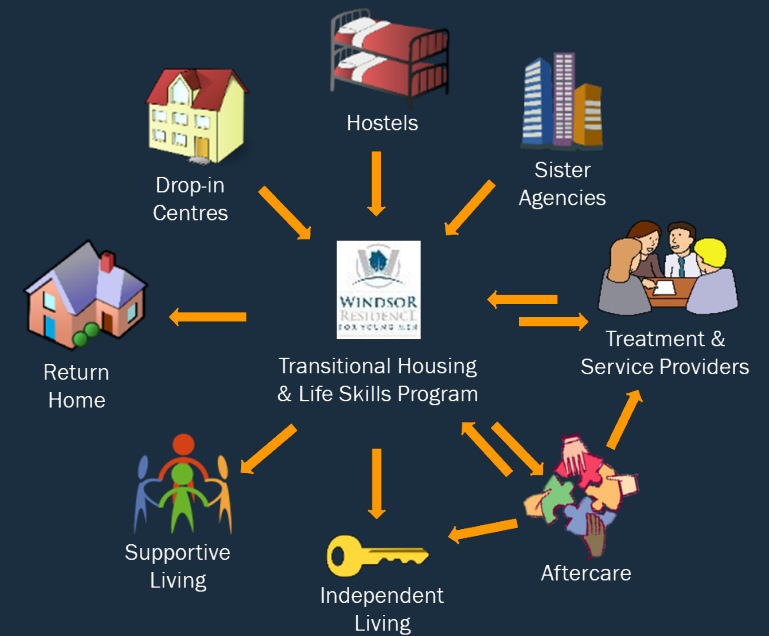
Hostels

Drop-in Centres

Sister Agencies

WINDSOR RESIDENCE FOR YOUNG MEN

Treatment & Service Providers

Return Home

Transitional Housing & Life Skills Program

Supportive Living

Independent Living

Aftercare